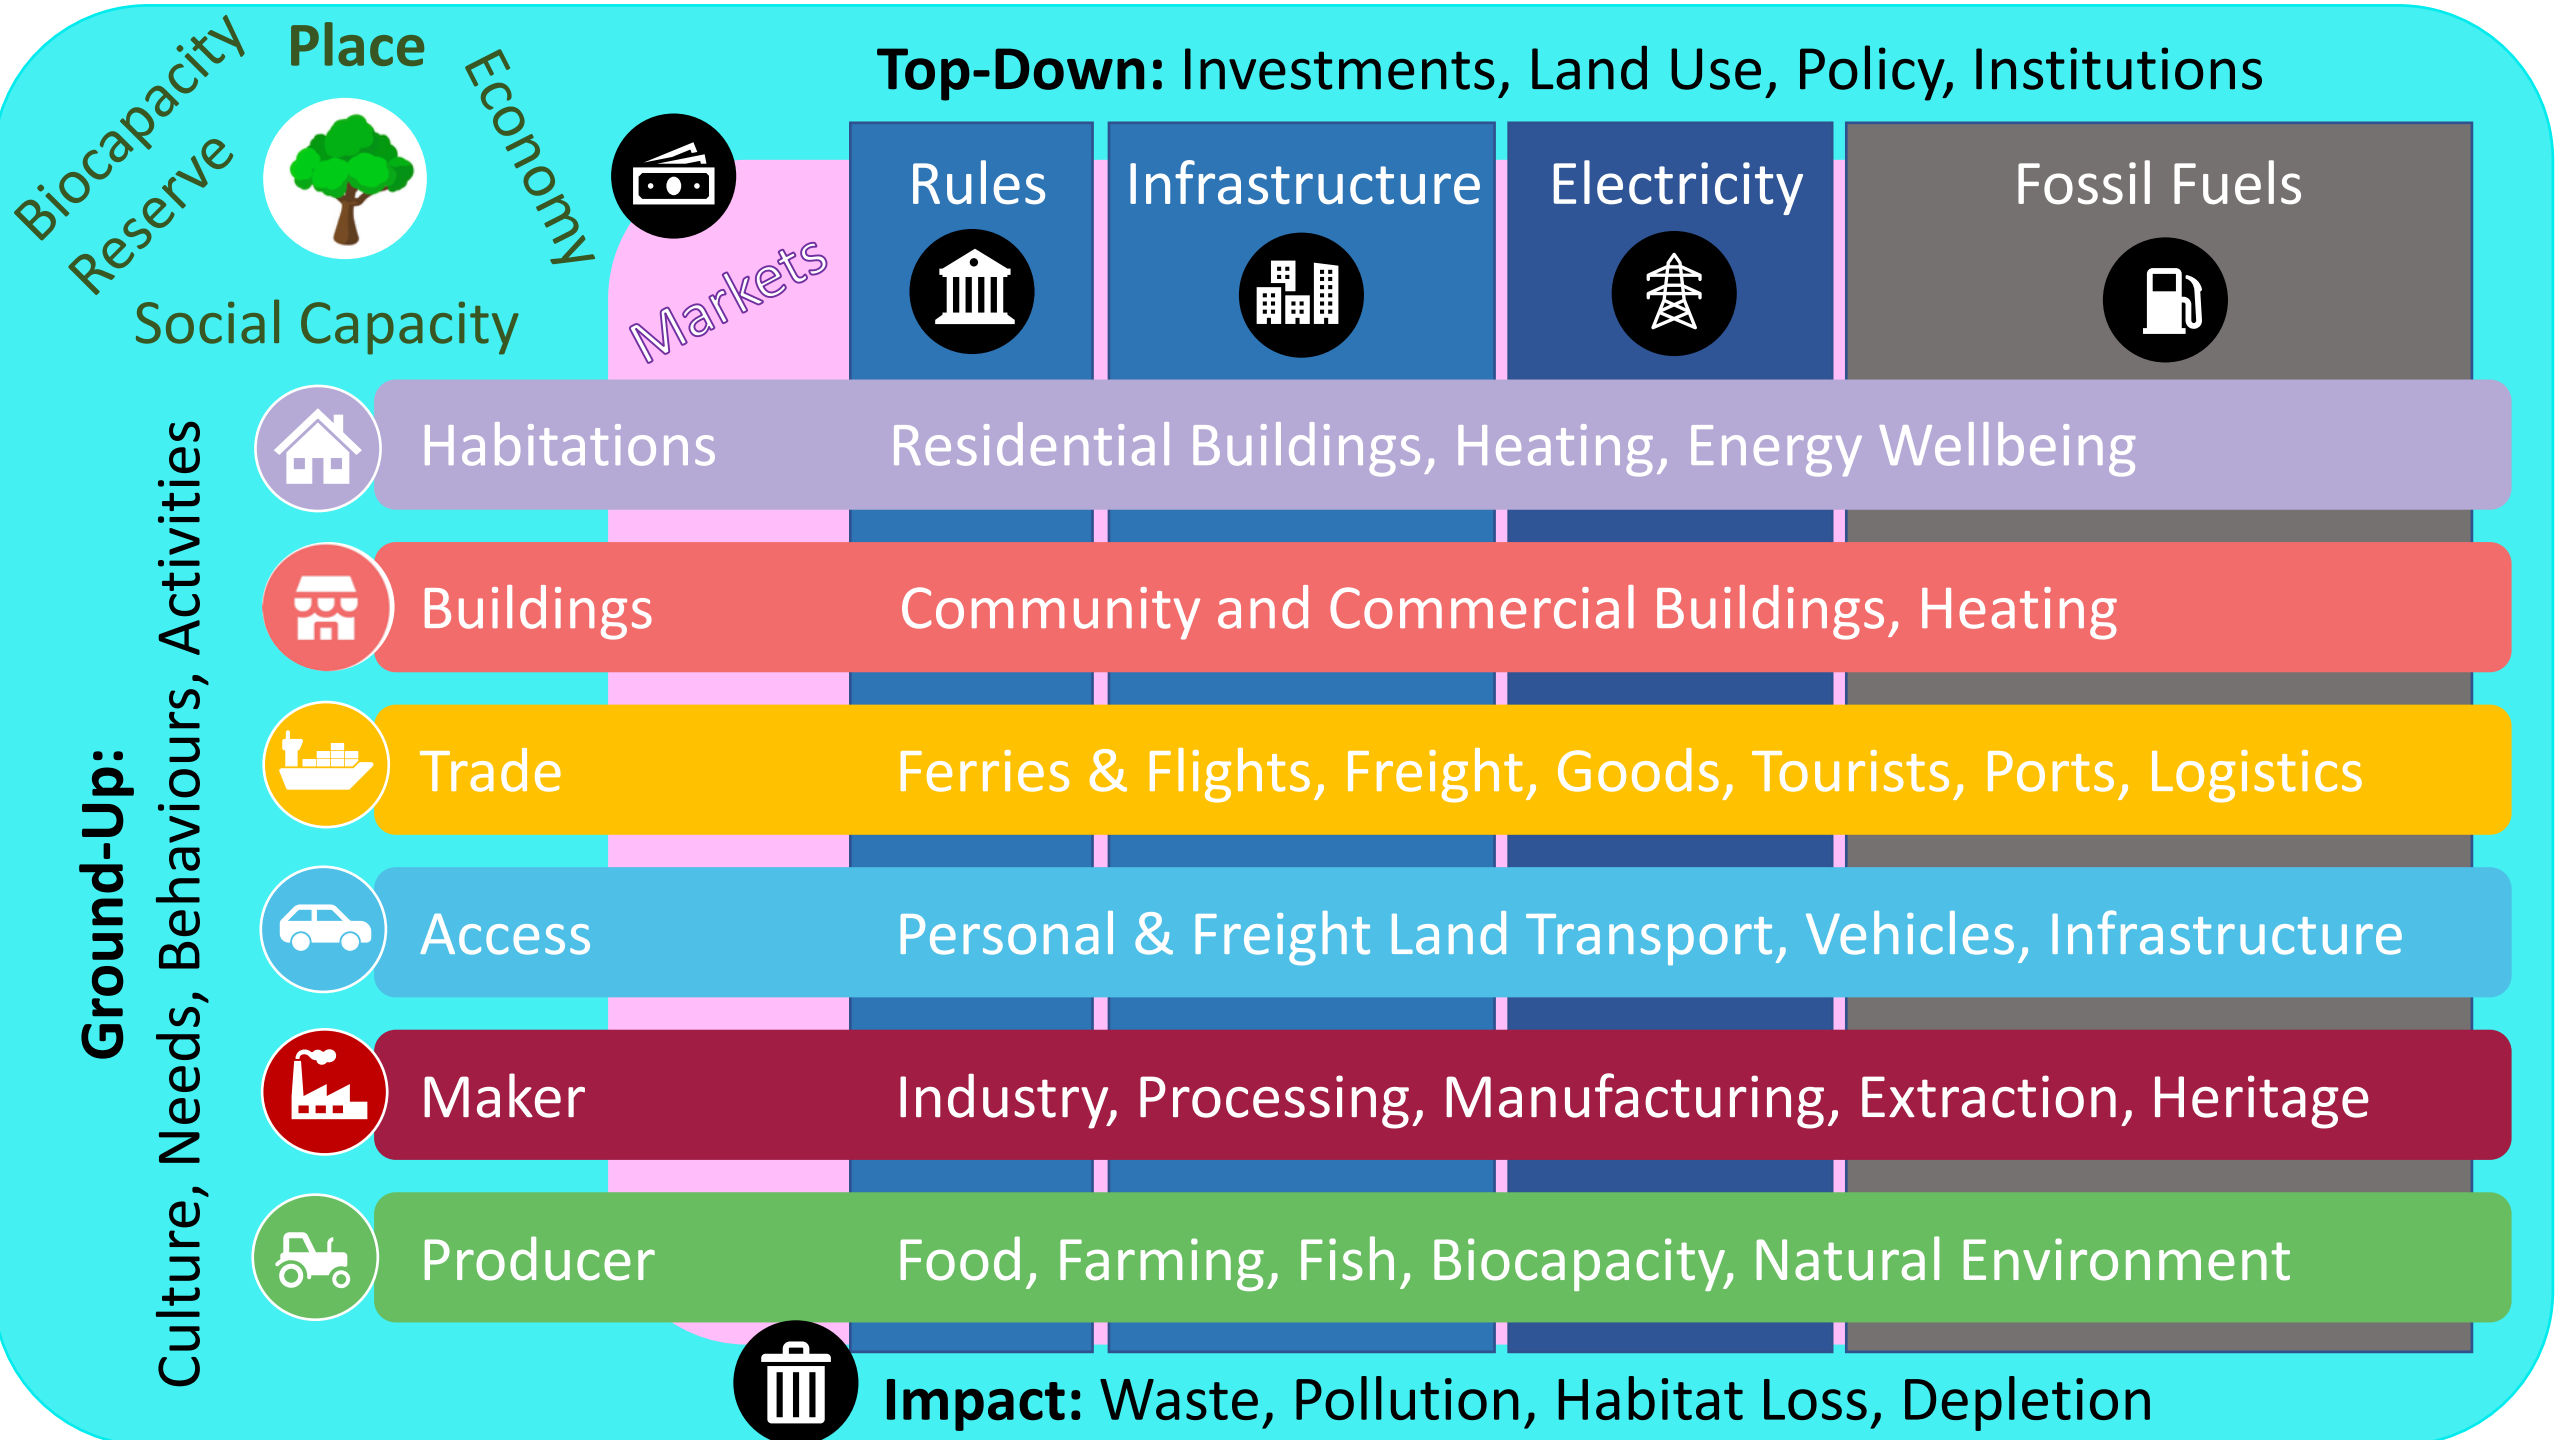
Biocapacity Reserve

Place

Economy

Social Capacity

Markets

**Top-Down:** Investments, Land Use, Policy, Institutions

| Rules | Infrastructure | Electricity | Fossil Fuels |
|---|---|---|---|

**Ground-Up:** Culture, Needs, Behaviours, Activities

| | |
|---|---|
| Habitations | Residential Buildings, Heating, Energy Wellbeing |
| Buildings | Community and Commercial Buildings, Heating |
| Trade | Ferries & Flights, Freight, Goods, Tourists, Ports, Logistics |
| Access | Personal & Freight Land Transport, Vehicles, Infrastructure |
| Maker | Industry, Processing, Manufacturing, Extraction, Heritage |
| Producer | Food, Farming, Fish, Biocapacity, Natural Environment |

**Impact:** Waste, Pollution, Habitat Loss, Depletion